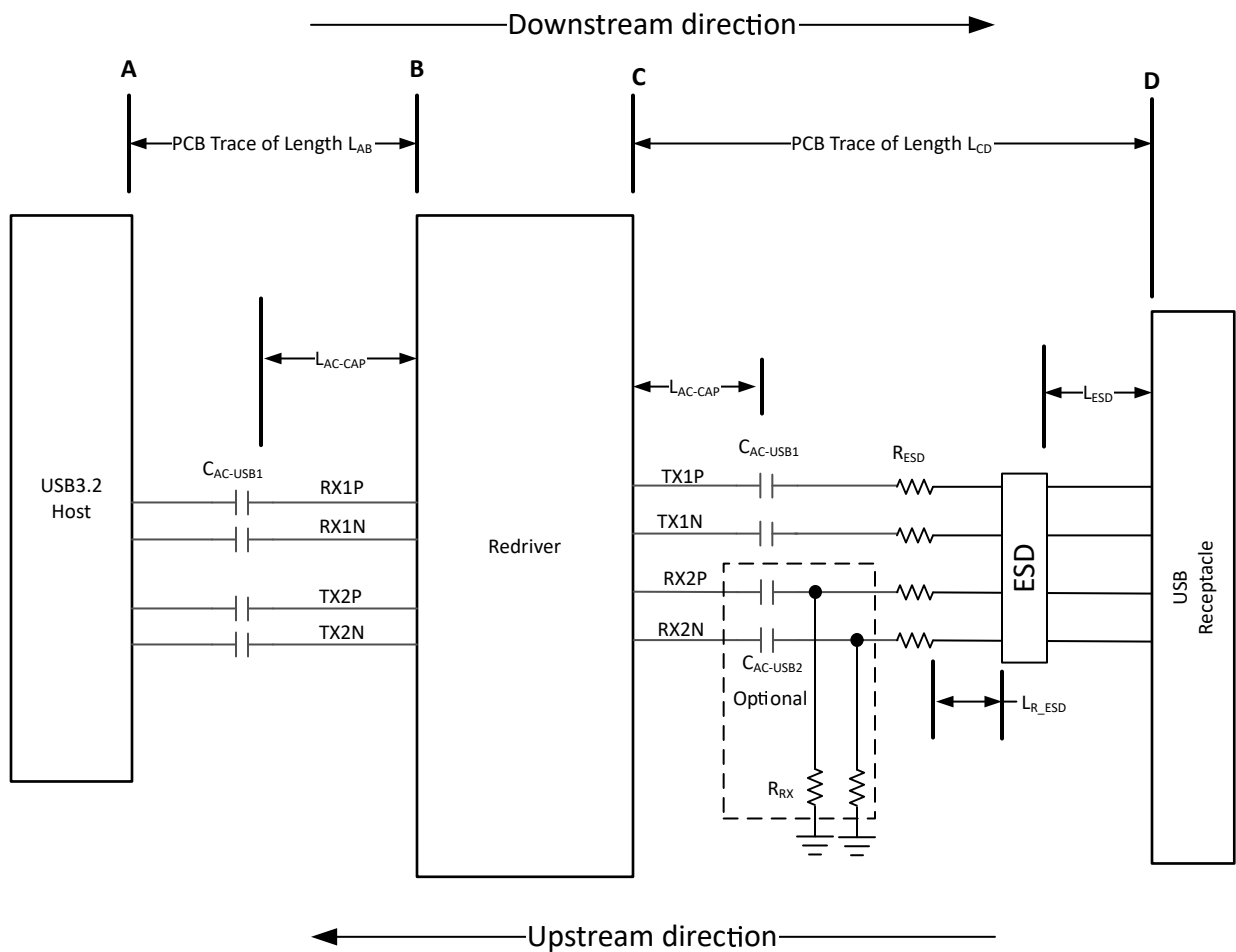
Downstream direction

A

B

C

D

PCB Trace of Length $L_{AB}$

PCB Trace of Length $L_{CD}$

USB3.2 Host

$L_{AC\text{-}CAP}$

$C_{AC\text{-}USB1}$

RX1P

RX1N

TX2P

TX2N

Redriver

$L_{AC\text{-}CAP}$

$C_{AC\text{-}USB1}$

TX1P

TX1N

RX2P

RX2N

$C_{AC\text{-}USB2}$

Optional

$R_{RX}$

$R_{ESD}$

ESD

$L_{ESD}$

$L_{R\_ESD}$

USB Receptacle

Upstream direction